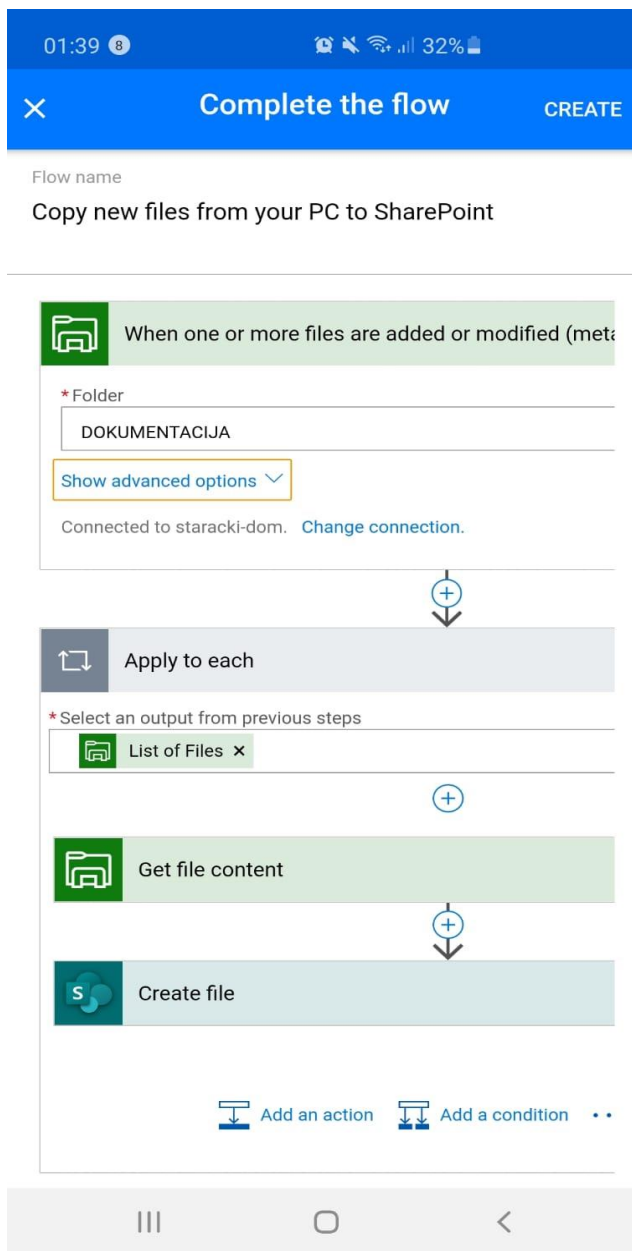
01:39 8 32%

Complete the flow CREATE

Flow name
Copy new files from your PC to SharePoint

When one or more files are added or modified (meta

*Folder
DOKUMENTACIJA

Show advanced options

Connected to staracki-dom. Change connection.

Apply to each

*Select an output from previous steps
List of Files ×

Get file content

Create file

Add an action Add a condition